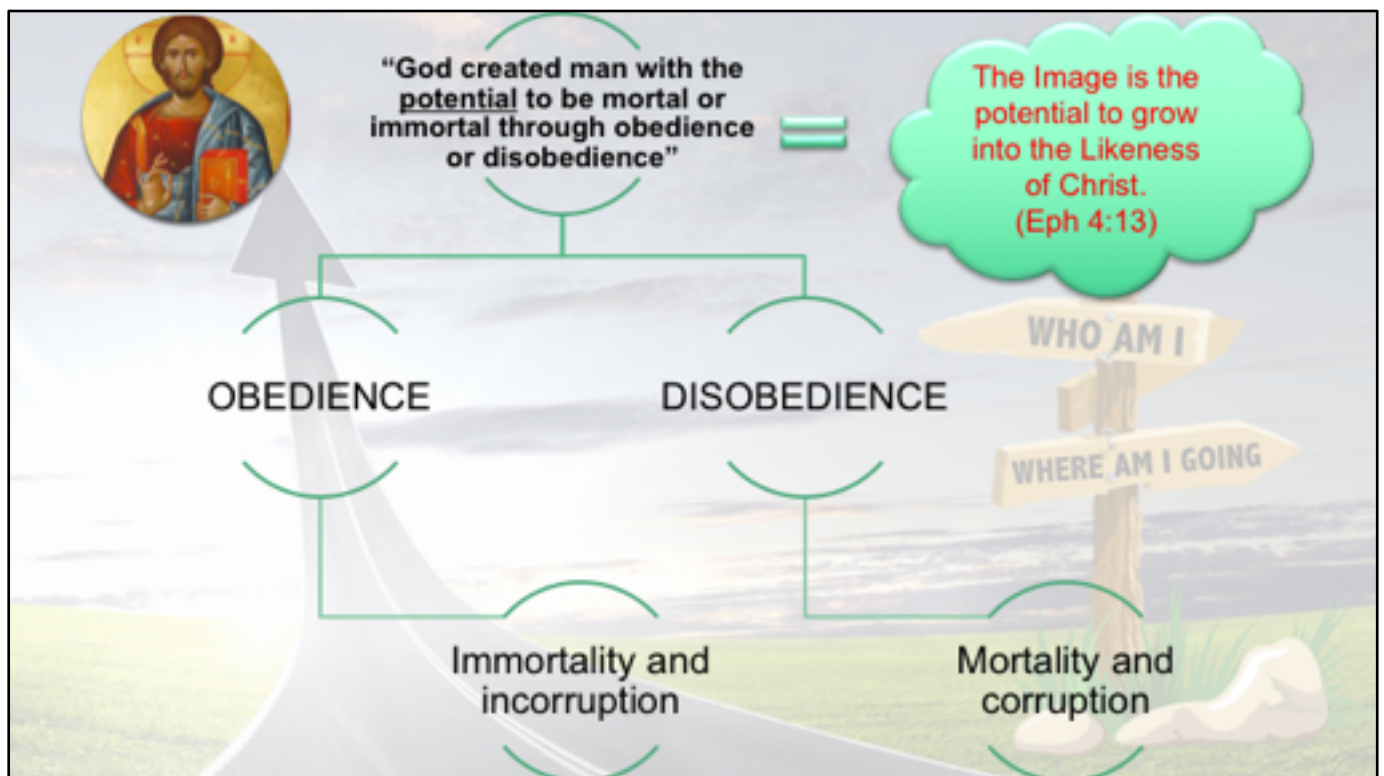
"God created man with the potential to be mortal or immortal through obedience or disobedience"

=

The Image is the potential to grow into the Likeness of Christ. (Eph 4:13)

WHO AM I

WHERE AM I GOING

OBEDIENCE

DISOBEDIENCE

Immortality and incorruption

Mortality and corruption